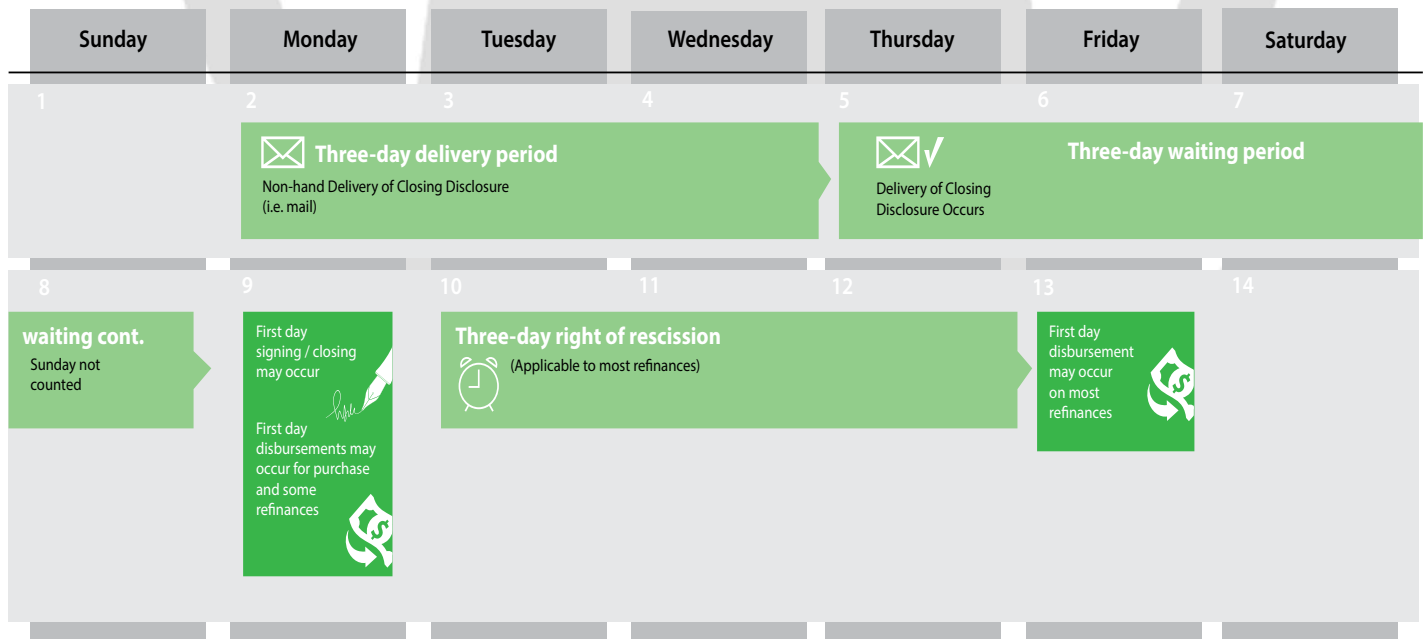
| Sunday | Monday | Tuesday | Wednesday | Thursday | Friday | Saturday |
|---|---|---|---|---|---|---|

1

2

3

4

5

6

7

Three-day delivery period

Non-hand Delivery of Closing Disclosure (i.e. mail)

Delivery of Closing Disclosure Occurs

Three-day waiting period

8

9

10

11

12

13

14

waiting cont.

Sunday not counted

First day signing / closing may occur

First day disbursements may occur for purchase and some refinances

Three-day right of rescission

(Applicable to most refinances)

First day disbursement may occur on most refinances